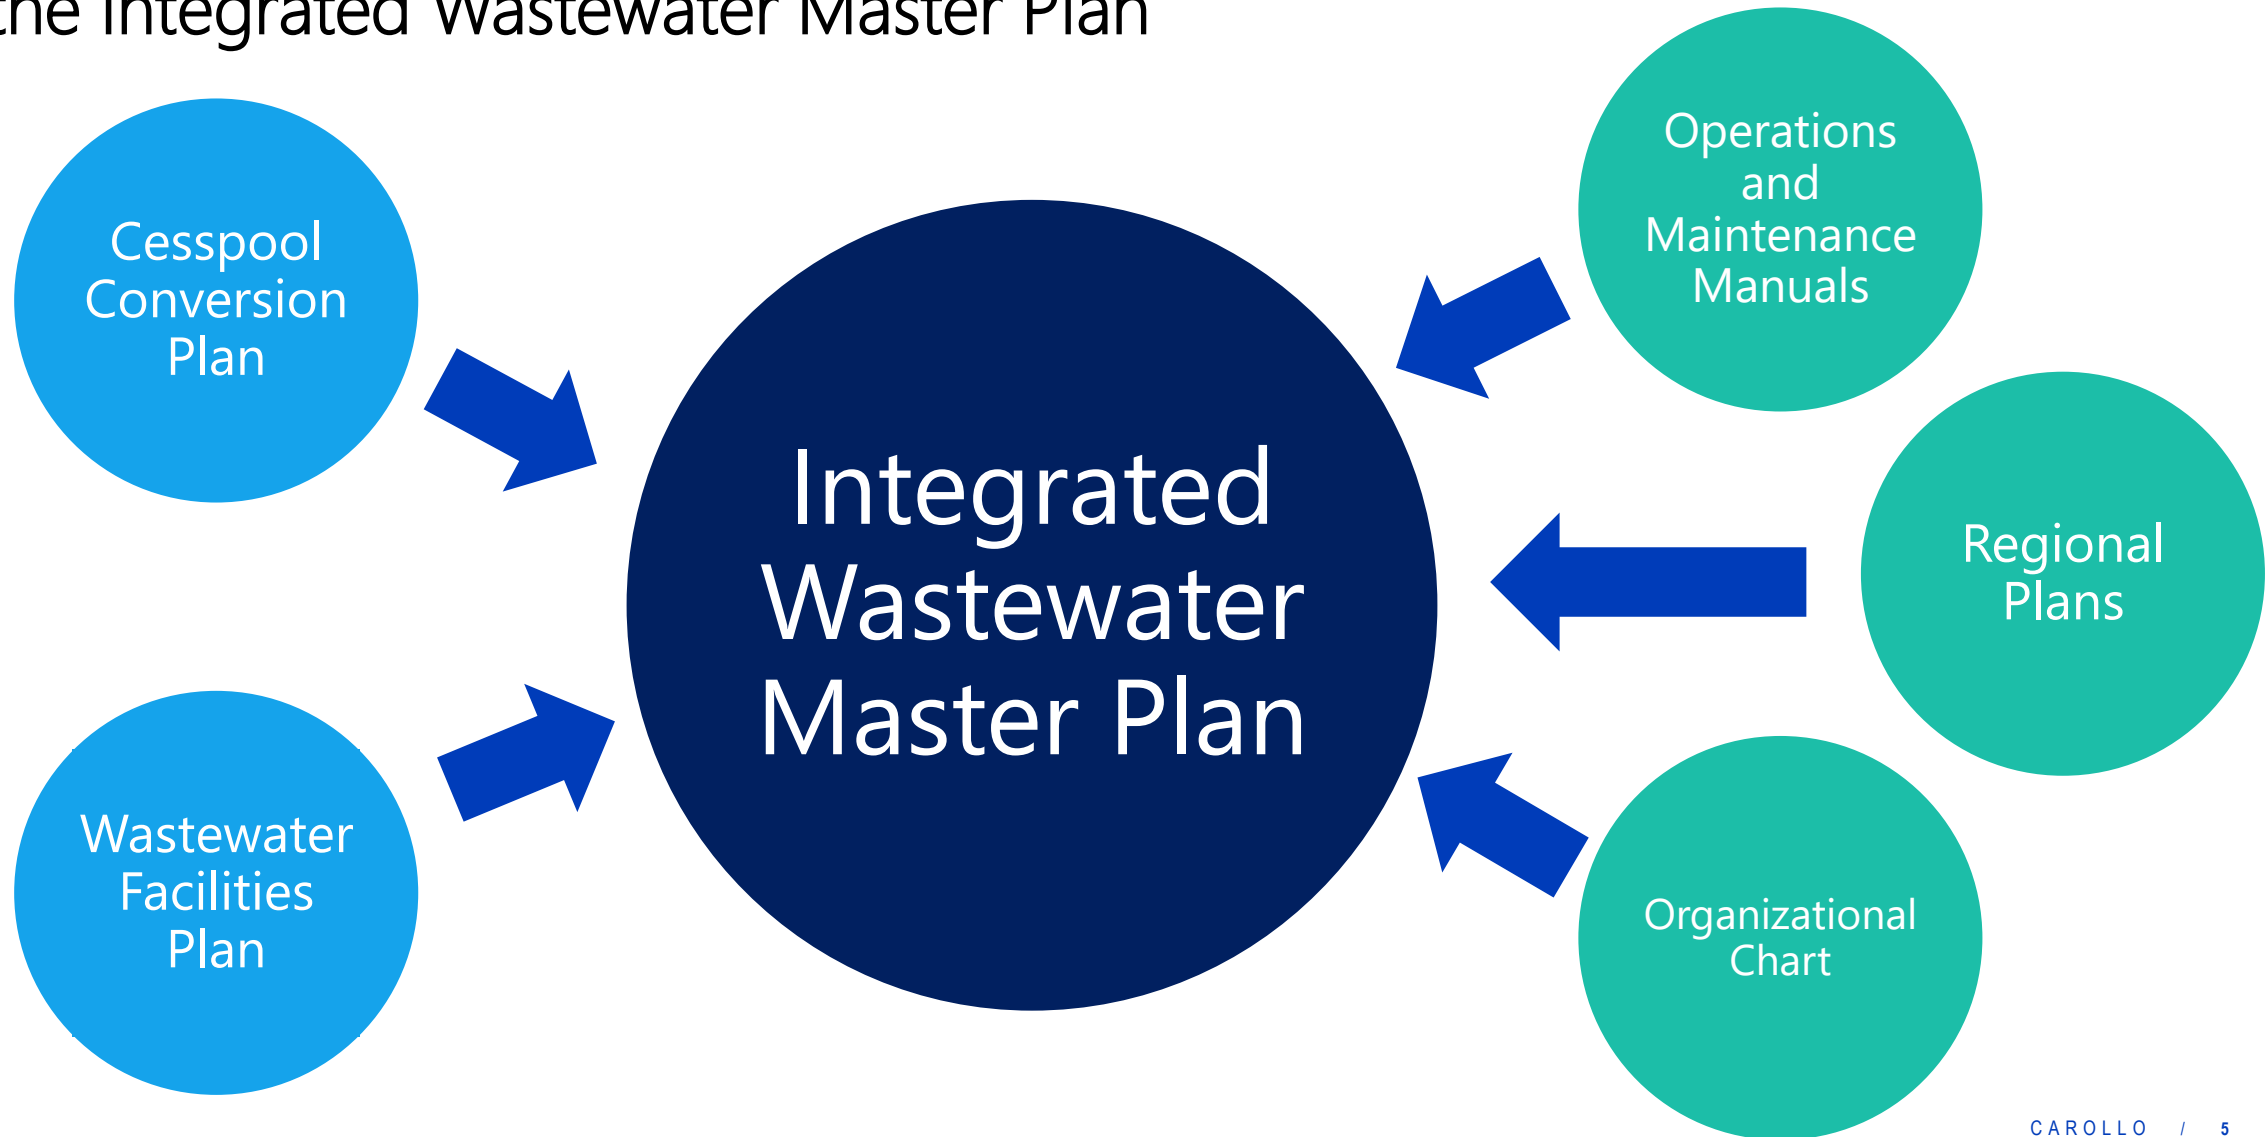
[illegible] Integrated Wastewater Master Plan

Cesspool Conversion Plan

Wastewater Facilities Plan

Integrated Wastewater Master Plan

Operations and Maintenance Manuals

Regional Plans

Organizational Chart

CAROLLO / 5